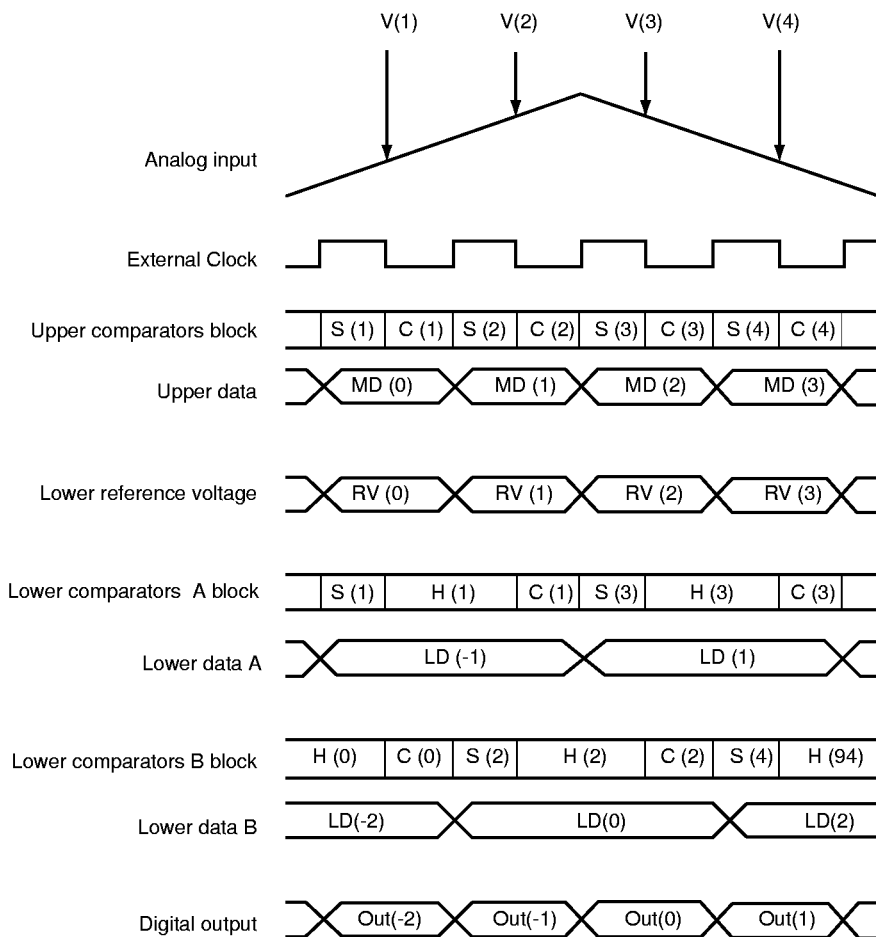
V(1) V(2) V(3) V(4)

Analog input

External Clock

Upper comparators block

| S (1) | C (1) | S (2) | C (2) | S (3) | C (3) | S (4) | C (4) |
|---|---|---|---|---|---|---|---|

Upper data

MD (0) MD (1) MD (2) MD (3)

Lower reference voltage

RV (0) RV (1) RV (2) RV (3)

Lower comparators A block

| S (1) | H (1) | C (1) | S (3) | H (3) | C (3) |
|---|---|---|---|---|---|

Lower data A

LD (-1) LD (1)

Lower comparators B block

| H (0) | C (0) | S (2) | H (2) | C (2) | S (4) | H (94) |
|---|---|---|---|---|---|---|

Lower data B

LD(-2) LD(0) LD(2)

Digital output

Out(-2) Out(-1) Out(0) Out(1)